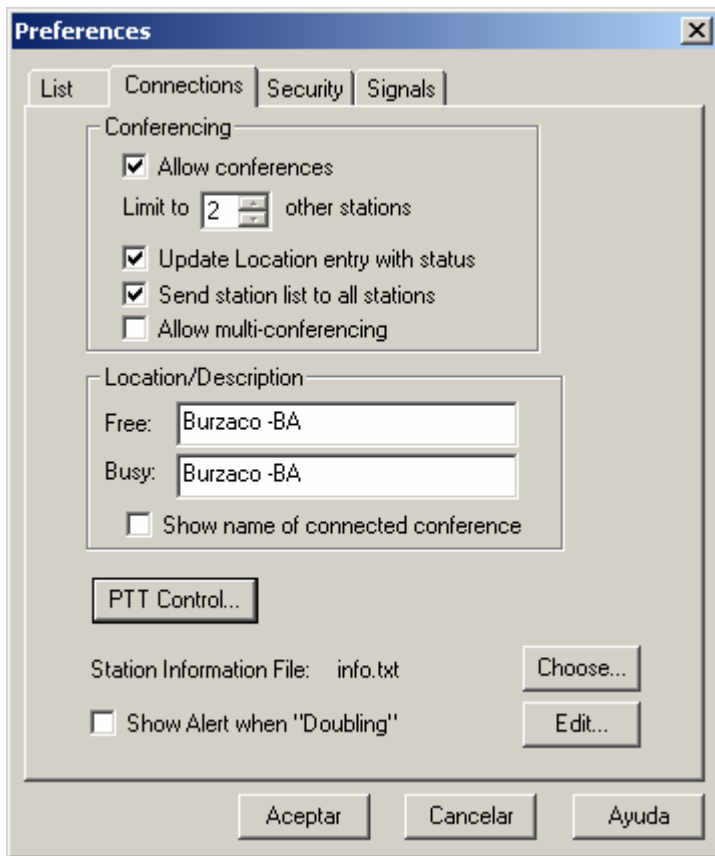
Preferences

List | Connections | Security | Signals

Conferencing

Allow conferences

Limit to 2 other stations

Update Location entry with status

Send station list to all stations

Allow multi-conferencing

Location/Description

Free: Burzaco -BA

Busy: Burzaco -BA

Show name of connected conference

PTT Control...

Station Information File: info.txt

Choose...

Show Alert when "Doubling"

Edit...

Aceptar

Cancelar

Ayuda